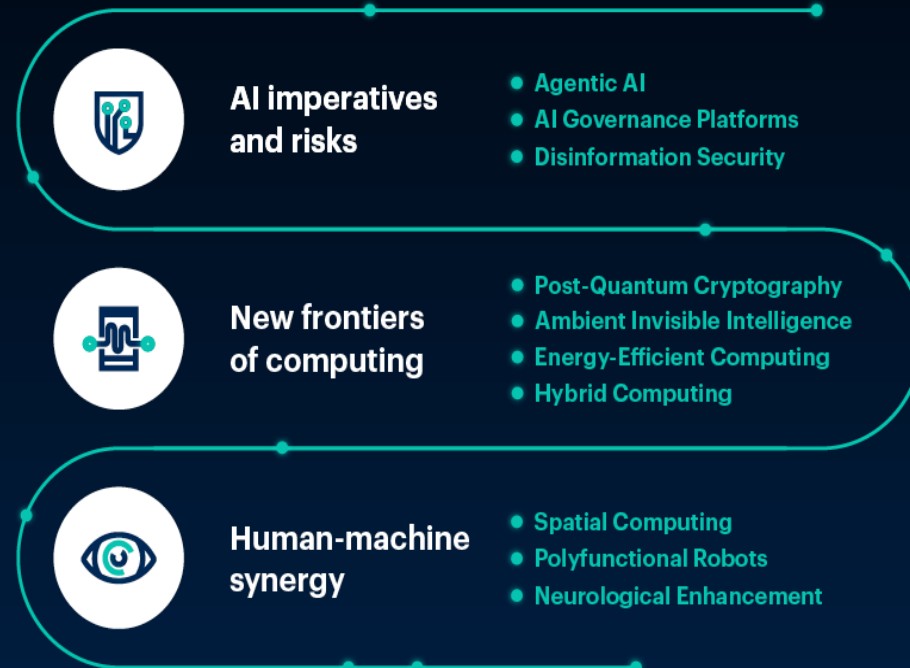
AI imperatives and risks

- Agentic AI
- AI Governance Platforms
- Disinformation Security

New frontiers of computing

- Post-Quantum Cryptography
- Ambient Invisible Intelligence
- Energy-Efficient Computing
- Hybrid Computing

Human-machine synergy

- Spatial Computing
- Polyfunctional Robots
- Neurological Enhancement